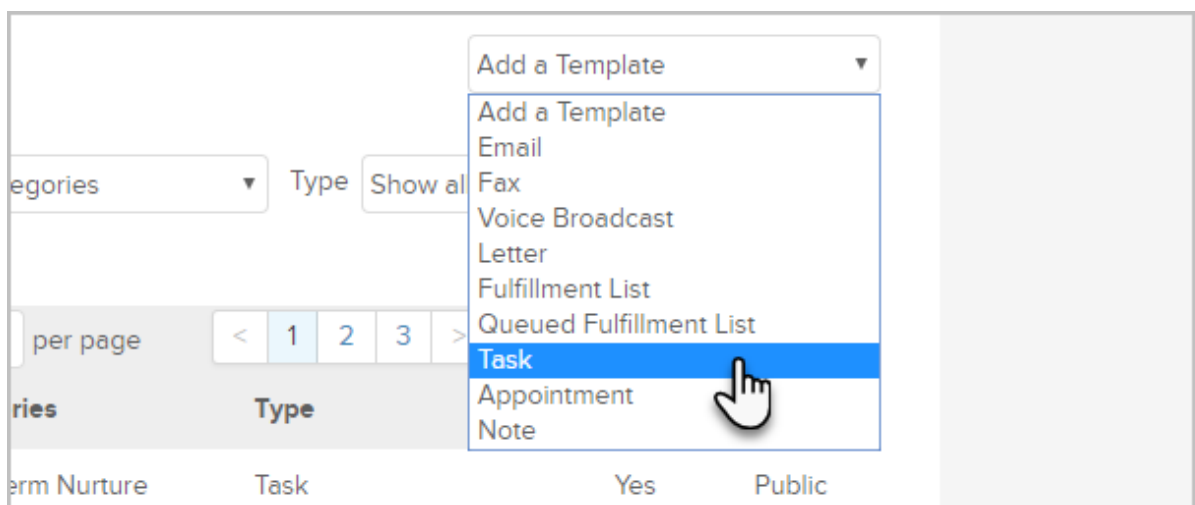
Add a Template ▼
Add a Template
Email
Fax
Voice Broadcast
Letter
Fulfillment List
Queued Fulfillment List
Task
Appointment
Note

egories ▼ Type Show al

per page < 1 2 3 >

ries Type

erm Nurture Task Yes Public